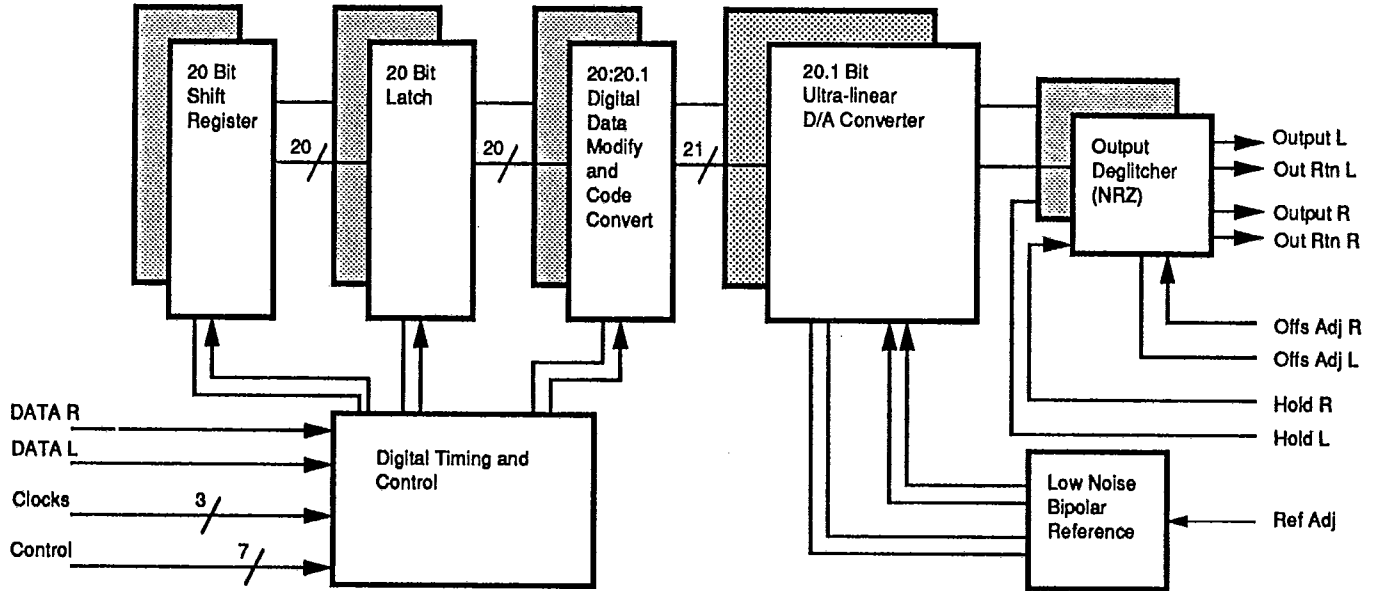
20 Bit Shift Register

20

20 Bit Latch

20

20:20.1 Digital Data Modify and Code Convert

21

20.1 Bit Ultra-linear D/A Converter

Output Deglitcher (NRZ)

Output L

Out Rtn L

Output R

Out Rtn R

Offs Adj R

Offs Adj L

Hold R

Hold L

DATA R

DATA L

Clocks

3

Control

7

Digital Timing and Control

Low Noise Bipolar Reference

Ref Adj